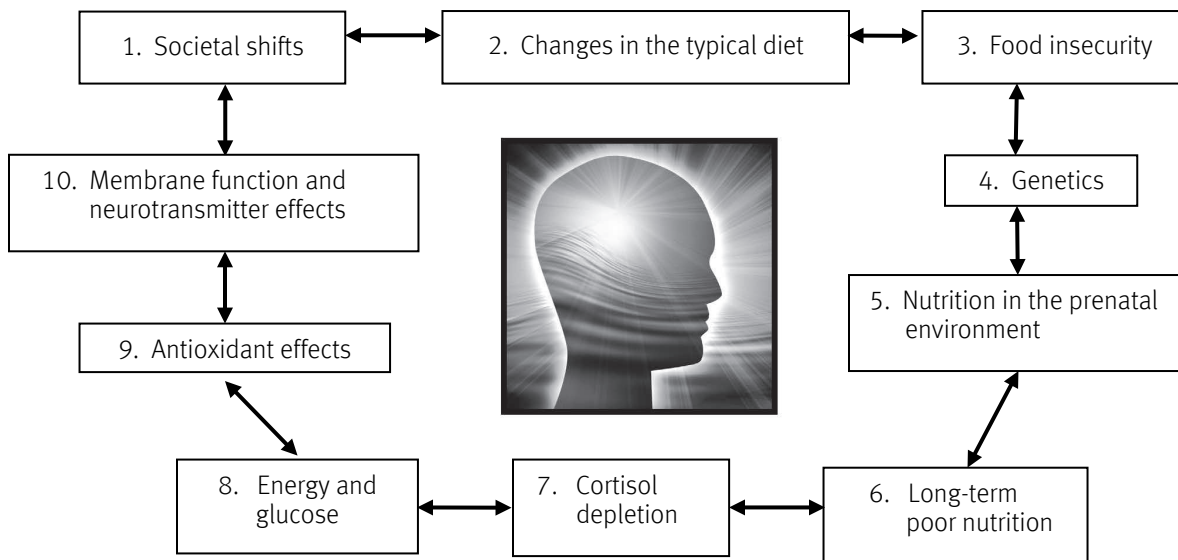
1. Societal shifts

2. Changes in the typical diet

3. Food insecurity

4. Genetics

5. Nutrition in the prenatal environment

6. Long-term poor nutrition

7. Cortisol depletion

8. Energy and glucose

9. Antioxidant effects

10. Membrane function and neurotransmitter effects